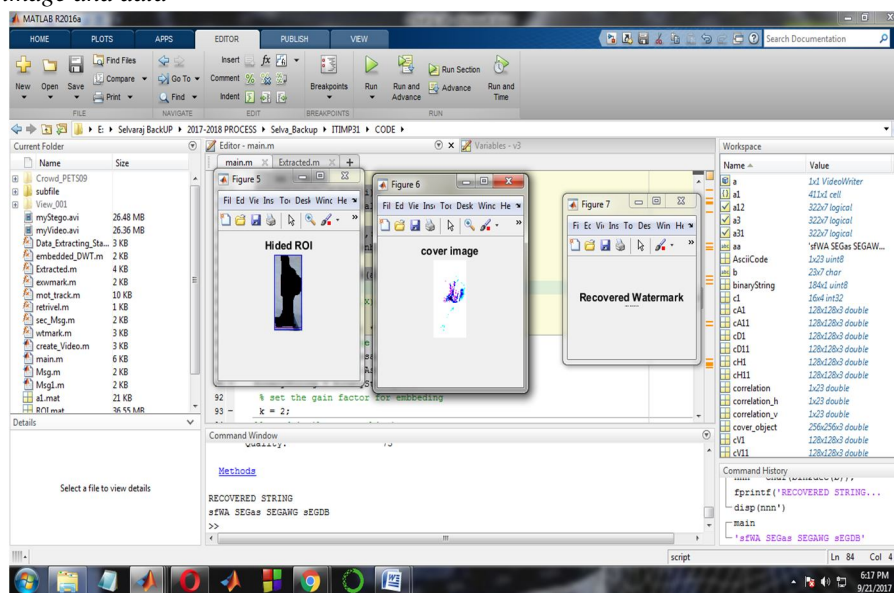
image and data

MATLAB R2016a

HOME PLOTS APPS EDITOR PUBLISH VIEW

Search Documentation

New Open Save Find Files Compare Print Go To Find Insert Comment Indent Breakpoints Run Run and Advance Run Section Advance Run and Time

FILE NAVIGATE EDIT BREAKPOINTS RUN

E: ▸ Selvaraj BackUP ▸ 2017-2018 PROCESS ▸ Selva_Backup ▸ ITIMP31 ▸ CODE ▸

Current Folder

| Name | Size |
|---|---|
| Crowd_PETS09 | |
| subfile | |
| View_001 | |
| myStego.avi | 26.48 MB |
| myVideo.avi | 26.36 MB |
| Data_Extracting_Sta... | 3 KB |
| embedded_DWT.m | 2 KB |
| Extracted.m | 4 KB |
| exwmark.m | 2 KB |
| mot_track.m | 10 KB |
| retrivel.m | 1 KB |
| sec_Msg.m | 2 KB |
| wtmark.m | 3 KB |
| create_Video.m | 3 KB |
| main.m | 6 KB |
| Msg.m | 2 KB |
| Msg1.m | 2 KB |
| a1.mat | 21 KB |
| ROI.mat | 36.55 MB |

Details

Select a file to view details

Editor - main.m

main.m Extracted.m +

Variables - v3

Figure 5

Fil Ed Vie Ins To Desk Winc He

Hided ROI

Figure 6

Fil Ed Vie Inse Too Desk Winc He

cover image

Figure 7

Fi Ec Vi Ins To Des Win He

Recovered Watermark

92 % set the gain factor for embbeding
93 - k = 2;

Command Window

Methods

RECOVERED STRING
sfWA SEGas SEGAWG sEGDB
>>

Workspace

| Name | Value |
|---|---|
| a | 1x1 VideoWriter |
| a1 | 411x1 cell |
| a12 | 322x7 logical |
| a3 | 322x7 logical |
| a31 | 322x7 logical |
| aa | 'sfWA SEGas SEGAW... |
| AsciiCode | 1x23 uint8 |
| b | 23x7 char |
| binaryString | 184x1 uint8 |
| c1 | 16x4 int32 |
| cA1 | 128x128x3 double |
| cA11 | 128x128x3 double |
| cD1 | 128x128x3 double |
| cD11 | 128x128x3 double |
| cH1 | 128x128x3 double |
| cH11 | 128x128x3 double |
| correlation | 1x23 double |
| correlation_h | 1x23 double |
| correlation_v | 1x23 double |
| cover_object | 256x256x3 double |
| cV1 | 128x128x3 double |
| cV11 | 128x128x3 double |

Command History

fprintf('RECOVERED STRING...
disp(nnn')
main
'sfWA SEGas SEGAWG sEGDB'

script Ln 84 Col 4

6:17 PM
9/21/2017